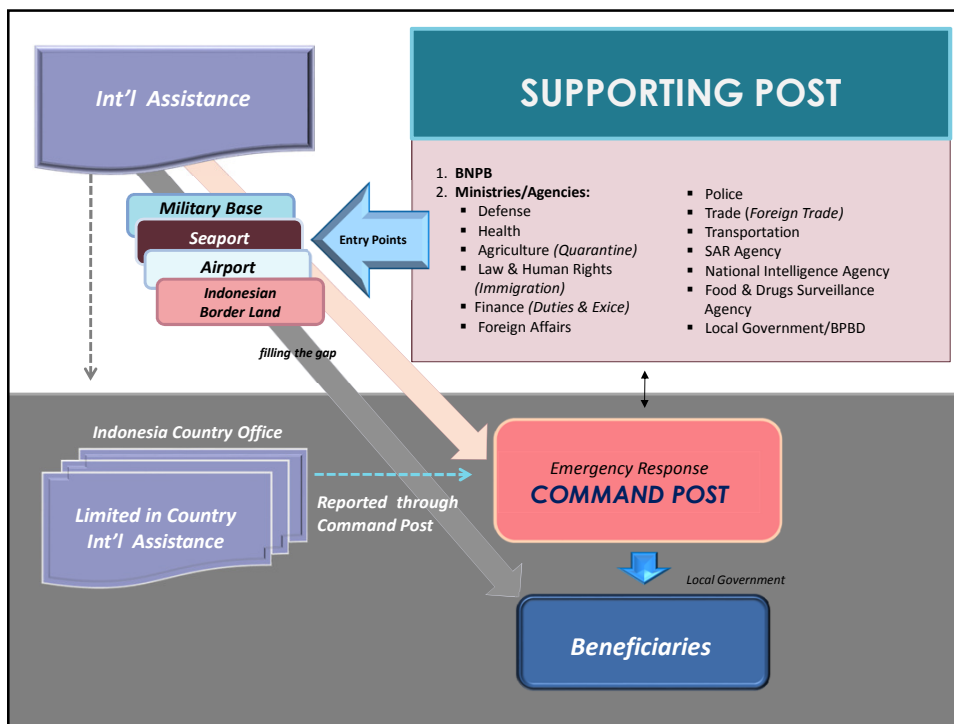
Int'l Assistance

SUPPORTING POST

1. BNPB
2. Ministries/Agencies:
- Defense
- Health
- Agriculture (Quarantine)
- Law & Human Rights (Immigration)
- Finance (Duties & Exice)
- Foreign Affairs

- Police
- Trade (Foreign Trade)
- Transportation
- SAR Agency
- National Intelligence Agency
- Food & Drugs Surveillance Agency
- Local Government/BPBD

Military Base
Seaport
Airport
Indonesian Border Land

Entry Points

filling the gap

Indonesia Country Office

Limited in Country Int'l Assistance

Reported through Command Post

Emergency Response
COMMAND POST

Local Government

Beneficiaries